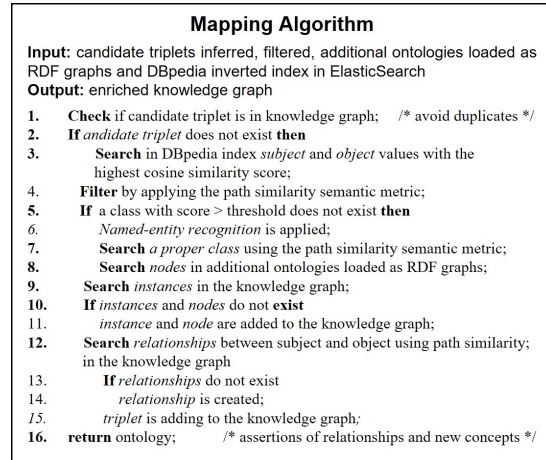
Mapping Algorithm

Input: candidate triplets inferred, filtered, additional ontologies loaded as RDF graphs and DBpedia inverted index in ElasticSearch
Output: enriched knowledge graph

1. Check if candidate triplet is in knowledge graph; /* avoid duplicates */
2. If andidate triplet does not exist then
3. Search in DBpedia index subject and object values with the highest cosine similarity score;
4. Filter by applying the path similarity semantic metric;
5. If a class with score > threshold does not exist then
6. Named-entity recognition is applied;
7. Search a proper class using the path similarity semantic metric;
8. Search nodes in additional ontologies loaded as RDF graphs;
9. Search instances in the knowledge graph;
10. If instances and nodes do not exist
11. instance and node are added to the knowledge graph;
12. Search relationships between subject and object using path similarity; in the knowledge graph
13. If relationships do not exist
14. relationship is created;
15. triplet is adding to the knowledge graph;
16. return ontology; /* assertions of relationships and new concepts */